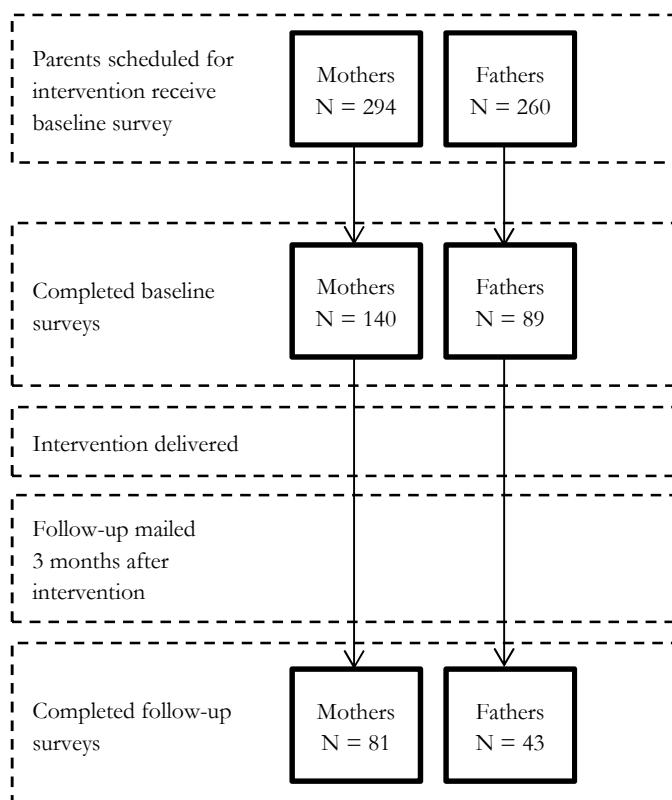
Parents scheduled for intervention receive baseline survey

Mothers
N = 294

Fathers
N = 260

Completed baseline surveys

Mothers
N = 140

Fathers
N = 89

Intervention delivered

Follow-up mailed 3 months after intervention

Completed follow-up surveys

Mothers
N = 81

Fathers
N = 43